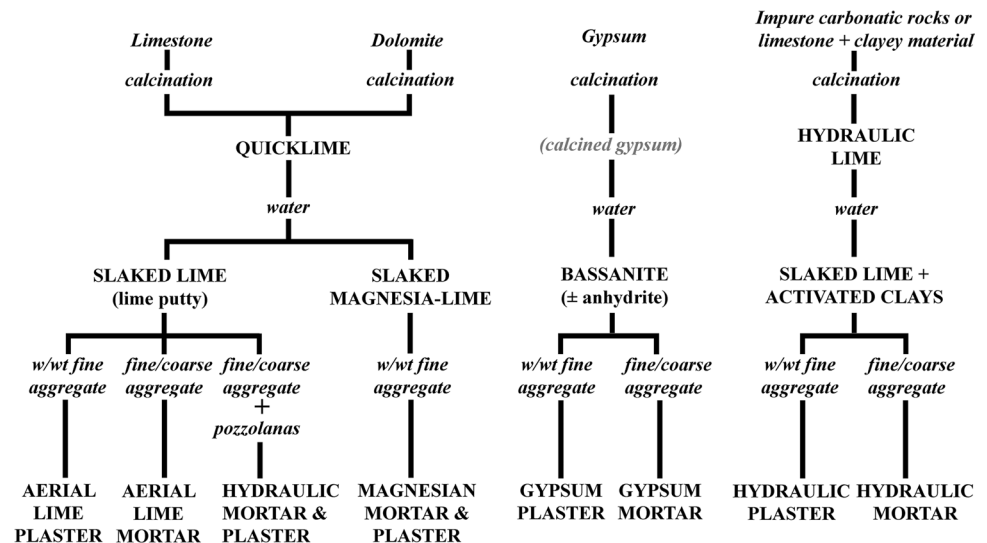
Limestone
calcination

Dolomite
calcination

QUICKLIME
water

SLAKED LIME (lime putty)

SLAKED MAGNESIA-LIME

w/wt fine aggregate

fine/coarse aggregate

fine/coarse aggregate + pozzolanas

w/wt fine aggregate

AERIAL LIME PLASTER

AERIAL LIME MORTAR

HYDRAULIC MORTAR & PLASTER

MAGNESIAN MORTAR & PLASTER

Gypsum
calcination
(calcined gypsum)
water
BASSANITE (± anhydrite)

w/wt fine aggregate

fine/coarse aggregate

GYPSUM PLASTER

GYPSUM MORTAR

Impure carbonatic rocks or limestone + clayey material
calcination
HYDRAULIC LIME
water
SLAKED LIME + ACTIVATED CLAYS

w/wt fine aggregate

fine/coarse aggregate

HYDRAULIC PLASTER

HYDRAULIC MORTAR